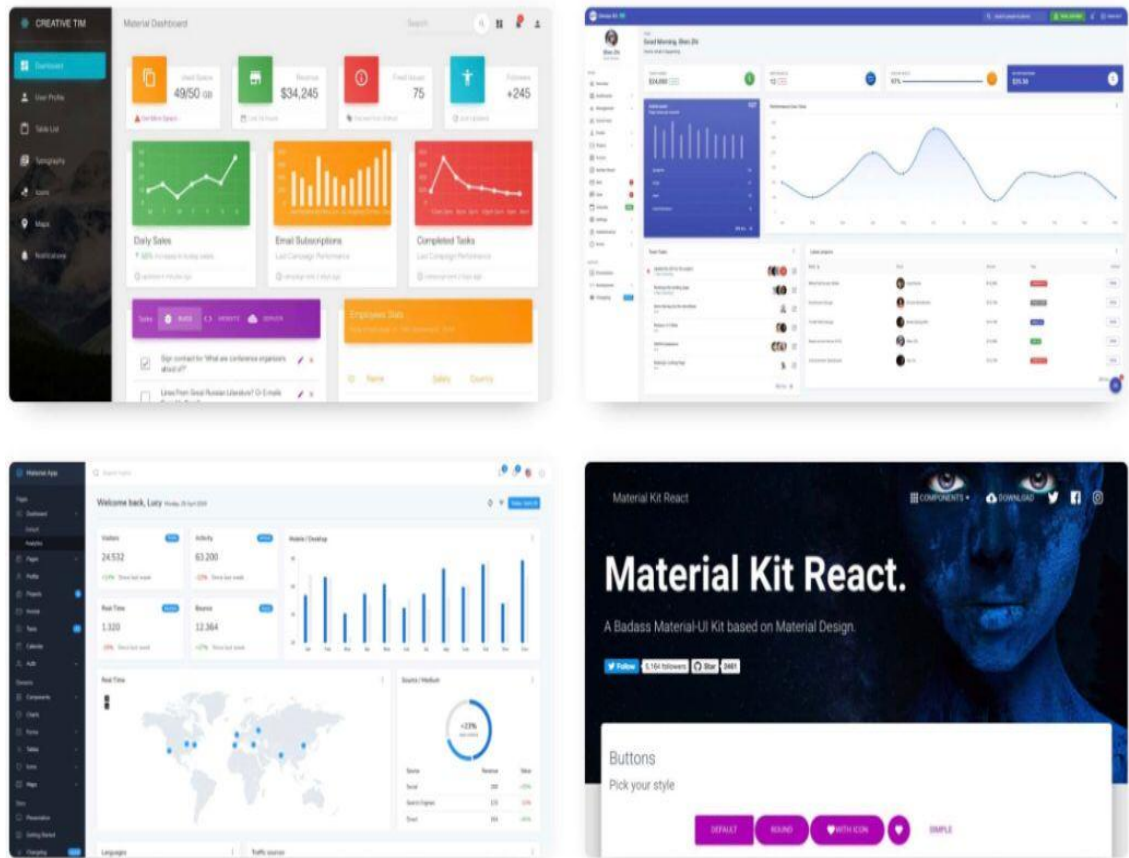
CREATIVE TIM

Dashboard
User Profile
Table List
Typography
Icons
Maps
Notifications

Material Dashboard

Search

Used Space
49/50 GB
Get More Space...

Revenue
$34,245
Last 24 Hours

Fixed Issues
75
Tracked from Github

Followers
+245
Just Updated

Daily Sales
55% increase in today sales
updated 4 minutes ago

Email Subscriptions
Last Campaign Performance
campaign sent 2 days ago

Completed Tasks
Last Campaign Performance
campaign sent 2 days ago

Tasks: BUGS WEBSITE SERVER

Sign contract for "What are conference organizers afraid of?"

Lines From Great Russian Literature? Or E-mails From My Boss?

Employees Stats

ID Name Salary Country

Good Morning, Blare Zhi

Welcome back, Lucy

Visitors
24.532
Since last week

Activity
63.200
Since last week

Mobile / Desktop

Real Time
1.320
Since last week

Bounce
12.364
Since last week

Real-Time

Source / Medium

Source Revenue Value
Social
Search Engines
Direct

Languages

Traffic sources

Material App

Material Kit React

COMPONENTS
DOWNLOAD

Material Kit React.

A Badass Material-UI Kit based on Material Design.

Follow 5,164 followers Star 2461

Buttons
Pick your style

DEFAULT ROUND WITH ICON SIMPLE